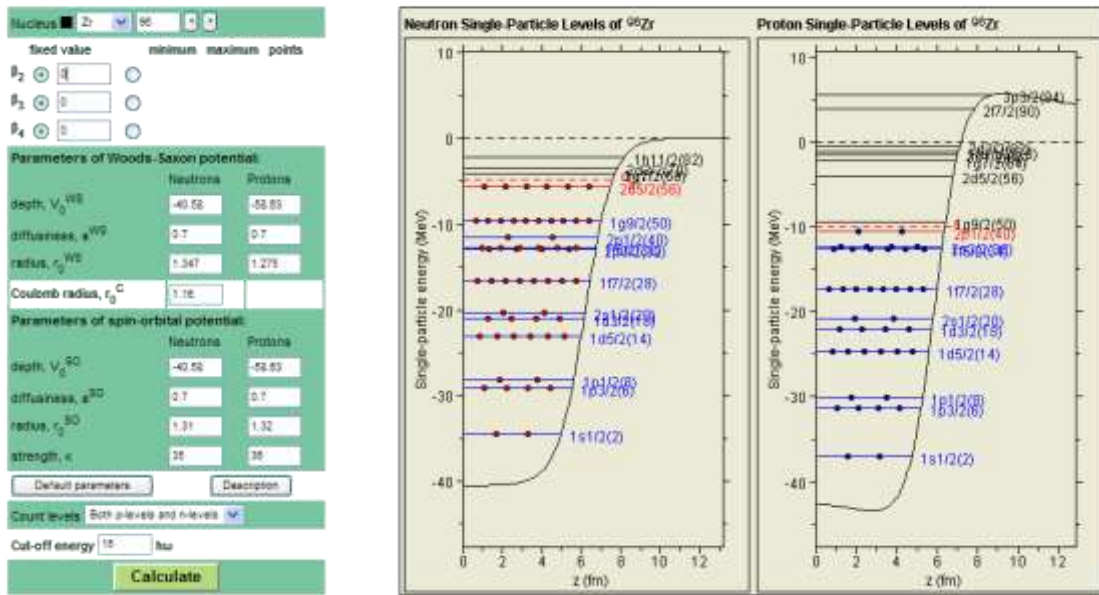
Nucleus Zr 96

fixed value minimum maximum points

$\beta_2$ 0

$\beta_3$ 0

$\beta_4$ 0

Parameters of Woods-Saxon potential:

| | Neutrons | Protons |
|---|---|---|
| depth, $V_0^{WS}$ | -40.58 | -58.83 |
| diffuseness, $a^{WS}$ | 0.7 | 0.7 |
| radius, $r_0^{WS}$ | 1.347 | 1.275 |
| Coulomb radius, $r_0^C$ | 1.16 | |

Parameters of spin-orbital potential:

| | Neutrons | Protons |
|---|---|---|
| depth, $V_0^{SO}$ | -40.58 | -58.83 |
| diffuseness, $a^{SO}$ | 0.7 | 0.7 |
| radius, $r_0^{SO}$ | 1.31 | 1.32 |
| strength, κ | 35 | 36 |

Default parameters Description

Count levels Both p-levels and n-levels

Cut-off energy 15 ħω

Calculate

Neutron Single-Particle Levels of $^{96}$Zr

10 0 -10 -20 -30 -40

Single-particle energy (MeV)

1h11/2(82)
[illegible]
2d5/2(56)
1g9/2(50)
2p1/2(40)
1f5/2(38)
1f7/2(28)
2s1/2(20)
1d3/2(18)
1d5/2(14)
1p1/2(8)
1p3/2(6)
1s1/2(2)

0 2 4 6 8 10 12
z (fm)

Proton Single-Particle Levels of $^{96}$Zr

10 0 -10 -20 -30 -40

Single-particle energy (MeV)

3p3/2(94)
2f7/2(90)
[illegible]
2d5/2(56)
1g9/2(50)
2p1/2(40)
1f5/2(38)
1f7/2(28)
2s1/2(20)
1d3/2(18)
1d5/2(14)
1p1/2(8)
1p3/2(6)
1s1/2(2)

0 2 4 6 8 10 12
z (fm)